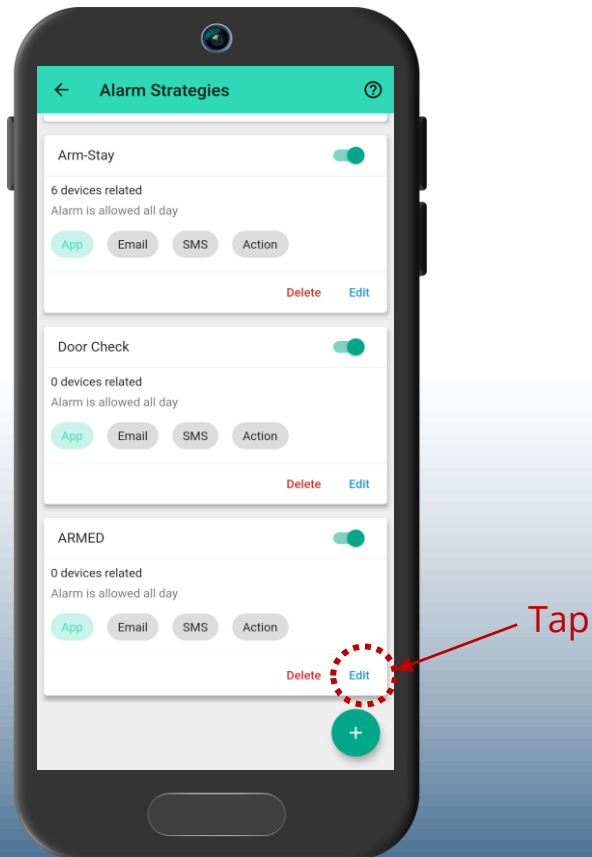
Alarm Strategies

Arm-Stay

6 devices related

Alarm is allowed all day

App Email SMS Action

Delete Edit

Door Check

0 devices related

Alarm is allowed all day

App Email SMS Action

Delete Edit

ARMED

0 devices related

Alarm is allowed all day

App Email SMS Action

Delete Edit

Tap

+